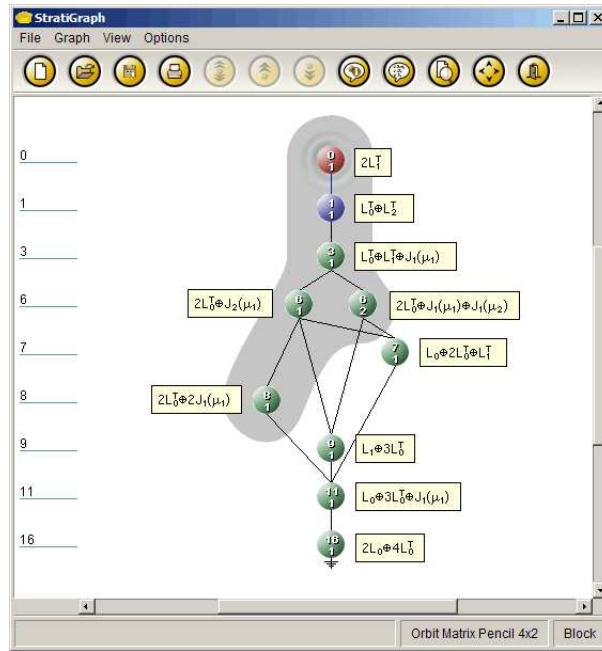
StratiGraph

File Graph View Options

0
1
3
6
7
8
9
11
16

0
1
$2L_1^T$

1
1
$L_0^T \oplus L_2^T$

3
1
$L_0^T \oplus L_1^T \oplus J_1(\mu_1)$

6
1
$2L_0^T \oplus J_2(\mu_1)$

6
2
$2L_0^T \oplus J_1(\mu_1) \oplus J_1(\mu_2)$

7
1
$L_0 \oplus 2L_0^T \oplus L_1^T$

8
1
$2L_0^T \oplus 2J_1(\mu_1)$

9
1
$L_1 \oplus 3L_0^T$

11
1
$L_0 \oplus 3L_0^T \oplus J_1(\mu_1)$

16
1
$2L_0 \oplus 4L_0^T$

Orbit Matrix Pencil 4x2 Block